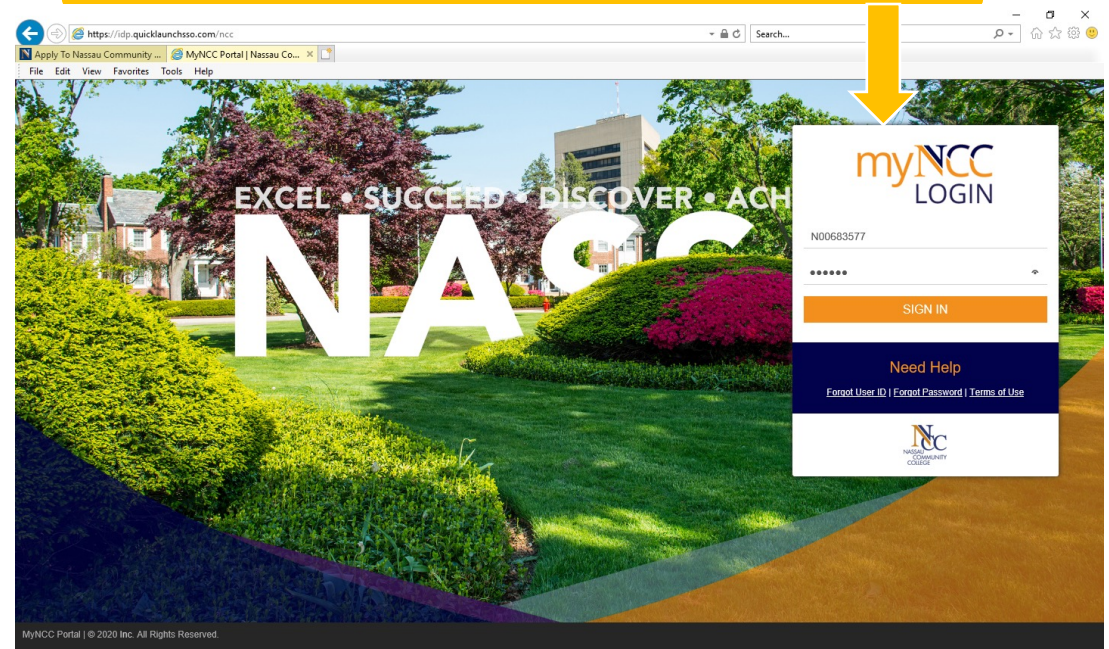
https://idp.quicklaunchsso.com/ncc

Search...

Apply To Nassau Community ...

MyNCC Portal | Nassau Co...

File Edit View Favorites Tools Help

EXCEL • SUCCEED • DISCOVER • ACH

NASS

myNCC
LOGIN

N00683577

••••••

SIGN IN

Need Help

Forgot User ID | Forgot Password | Terms of Use

NCC
NASSAU COMMUNITY COLLEGE

MyNCC Portal | © 2020 Inc. All Rights Reserved.